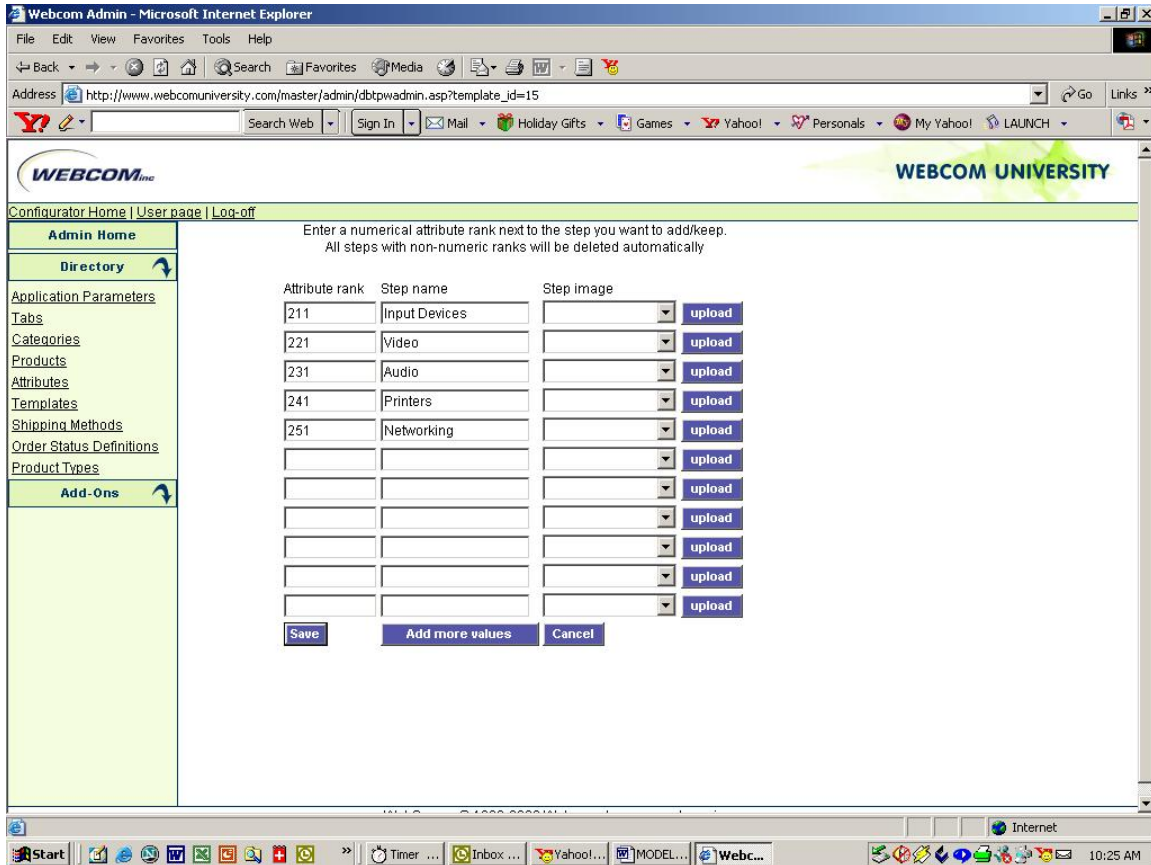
Webcom Admin - Microsoft Internet Explorer

File Edit View Favorites Tools Help

Back Search Favorites Media

Address http://www.webcomuniversity.com/master/admin/dbtpwadmin.asp?template_id=15 Go Links

Search Web Sign In Mail Holiday Gifts Games Yahoo! Personals My Yahoo! LAUNCH

WEBCOM inc

WEBCOM UNIVERSITY

Configurator Home | User page | Log-off

Admin Home

Directory

Application Parameters
Tabs
Categories
Products
Attributes
Templates
Shipping Methods
Order Status Definitions
Product Types

Add-Ons

Enter a numerical attribute rank next to the step you want to add/keep.
All steps with non-numeric ranks will be deleted automatically

| Attribute rank | Step name | Step image | |
|---|---|---|---|
| 211 | Input Devices | | upload |
| 221 | Video | | upload |
| 231 | Audio | | upload |
| 241 | Printers | | upload |
| 251 | Networking | | upload |
| | | | upload |
| | | | upload |
| | | | upload |
| | | | upload |
| | | | upload |
| | | | upload |

Save Add more values Cancel

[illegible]

Internet

Start Timer ... Inbox ... Yahoo!... MODEL... Webc... 10:25 AM